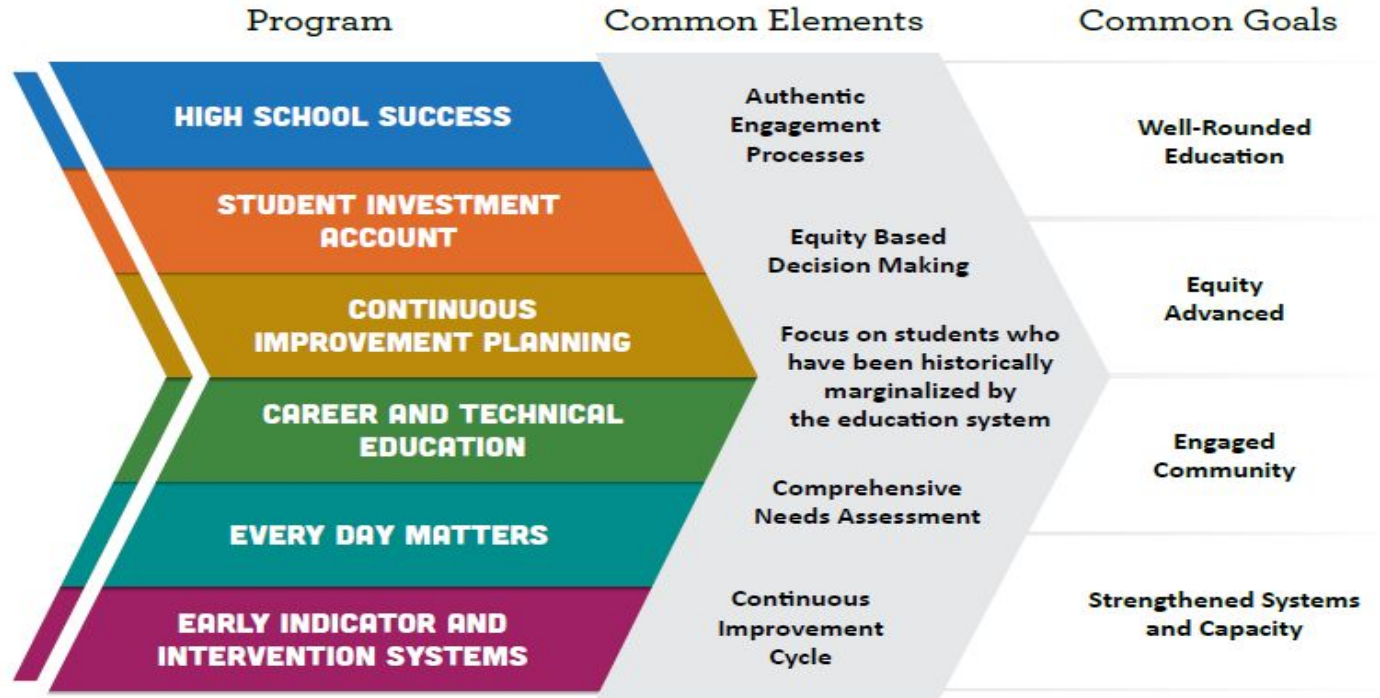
Program

HIGH SCHOOL SUCCESS

STUDENT INVESTMENT ACCOUNT

CONTINUOUS IMPROVEMENT PLANNING

CAREER AND TECHNICAL EDUCATION

EVERY DAY MATTERS

EARLY INDICATOR AND INTERVENTION SYSTEMS

Common Elements

Authentic Engagement Processes

Equity Based Decision Making

Focus on students who have been historically marginalized by the education system

Comprehensive Needs Assessment

Continuous Improvement Cycle

Common Goals

Well-Rounded Education

Equity Advanced

Engaged Community

Strengthened Systems and Capacity